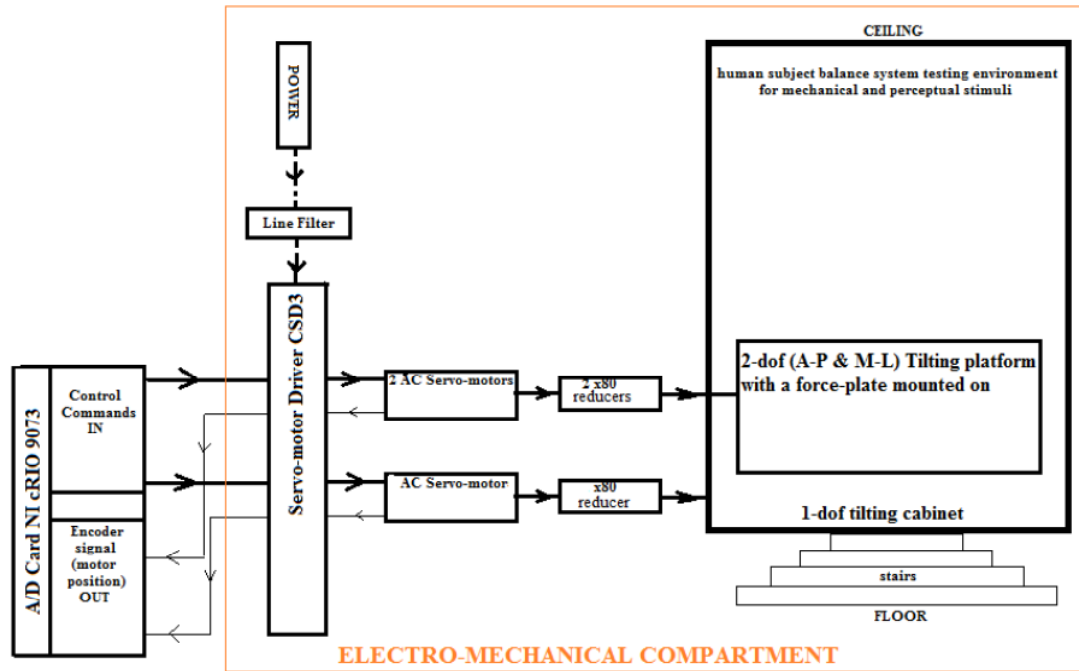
A/D Card NI cRIO 9073

Control Commands IN

Encoder signal (motor position) OUT

POWER

Line Filter

Servo-motor Driver CSD3

2 AC Servo-motors

2 x80 reducers

AC Servo-motor

x80 reducer

CEILING

human subject balance system testing environment for mechanical and perceptual stimuli

2-dof (A-P & M-L) Tilting platform with a force-plate mounted on

1-dof tilting cabinet

stairs

FLOOR

ELECTRO-MECHANICAL COMPARTMENT